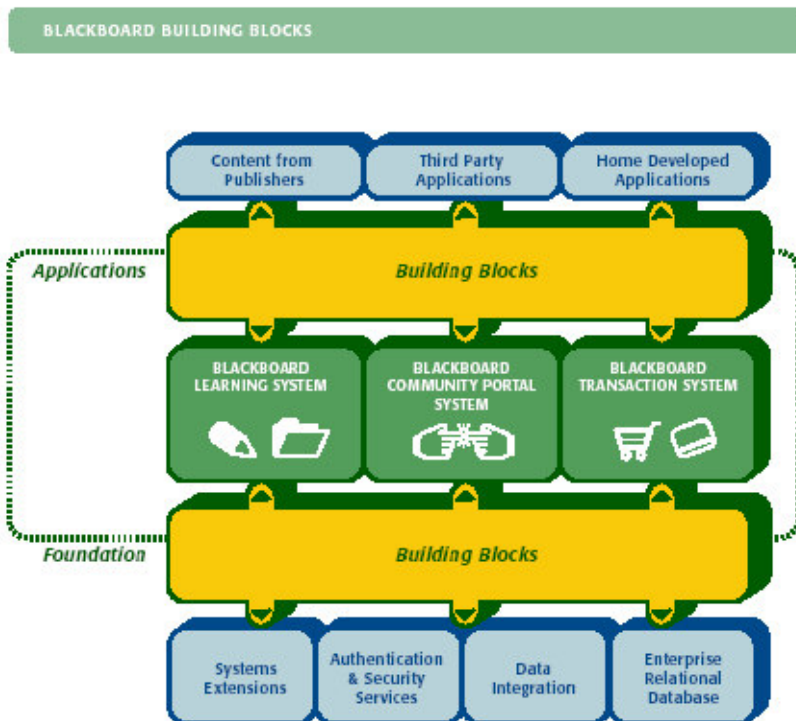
BLACKBOARD BUILDING BLOCKS

Content from Publishers

Third Party Applications

Home Developed Applications

Applications

Building Blocks

BLACKBOARD LEARNING SYSTEM

BLACKBOARD COMMUNITY PORTAL SYSTEM

BLACKBOARD TRANSACTION SYSTEM

Foundation

Building Blocks

Systems Extensions

Authentication & Security Services

Data Integration

Enterprise Relational Database